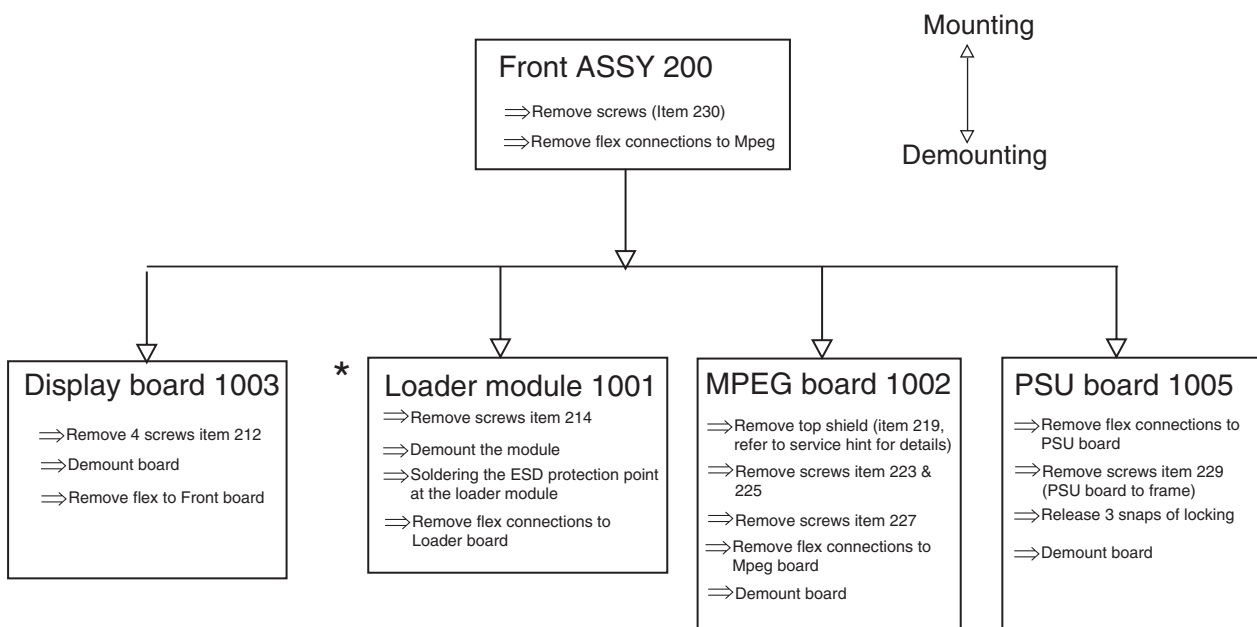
Mounting

Demounting

Front ASSY 200

$\Longrightarrow$Remove screws (Item 230)

$\Longrightarrow$Remove flex connections to Mpeg

Display board 1003

$\Longrightarrow$Remove 4 screws item 212

$\Longrightarrow$Demount board

$\Longrightarrow$Remove flex to Front board

*

Loader module 1001

$\Longrightarrow$Remove screws item 214

$\Longrightarrow$Demount the module

$\Longrightarrow$Soldering the ESD protection point at the loader module

$\Longrightarrow$Remove flex connections to Loader board

MPEG board 1002

$\Longrightarrow$Remove top shield (item 219, refer to service hint for details)

$\Longrightarrow$Remove screws item 223 & 225

$\Longrightarrow$Remove screws item 227

$\Longrightarrow$Remove flex connections to Mpeg board

$\Longrightarrow$Demount board

PSU board 1005

$\Longrightarrow$Remove flex connections to PSU board

$\Longrightarrow$Remove screws item 229 (PSU board to frame)

$\Longrightarrow$Release 3 snaps of locking

$\Longrightarrow$Demount board